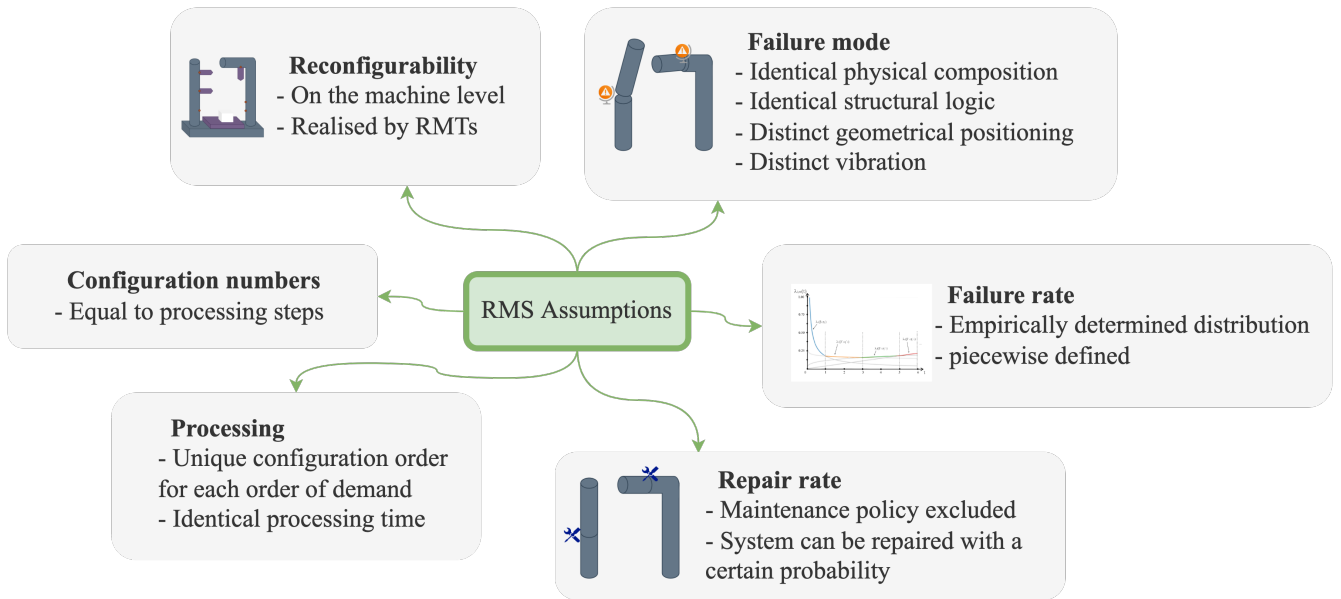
Reconfigurability
- On the machine level
- Realised by RMTs

Failure mode
- Identical physical composition
- Identical structural logic
- Distinct geometrical positioning
- Distinct vibration

Configuration numbers
- Equal to processing steps

RMS Assumptions

Failure rate
- Empirically determined distribution
- piecewise defined

Processing
- Unique configuration order for each order of demand
- Identical processing time

Repair rate
- Maintenance policy excluded
- System can be repaired with a certain probability